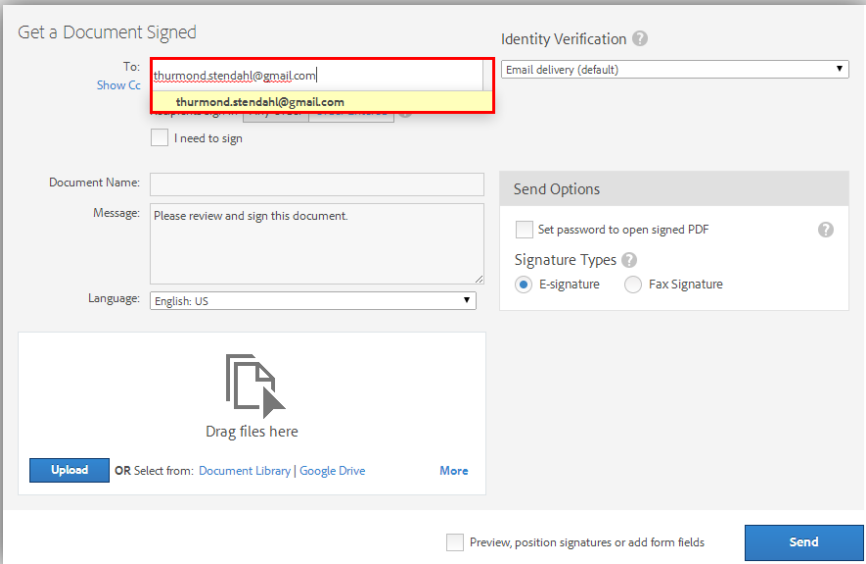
Get a Document Signed

To:
Show Cc

thurmond.stendahl@gmail.com

thurmond.stendahl@gmail.com

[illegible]

I need to sign

Identity Verification ?

Email delivery (default)

Document Name:

Message: Please review and sign this document.

Language: English: US

Send Options

Set password to open signed PDF ?

Signature Types ?

E-signature

Fax Signature

Drag files here

Upload OR Select from: Document Library | Google Drive More

Preview, position signatures or add form fields

Send